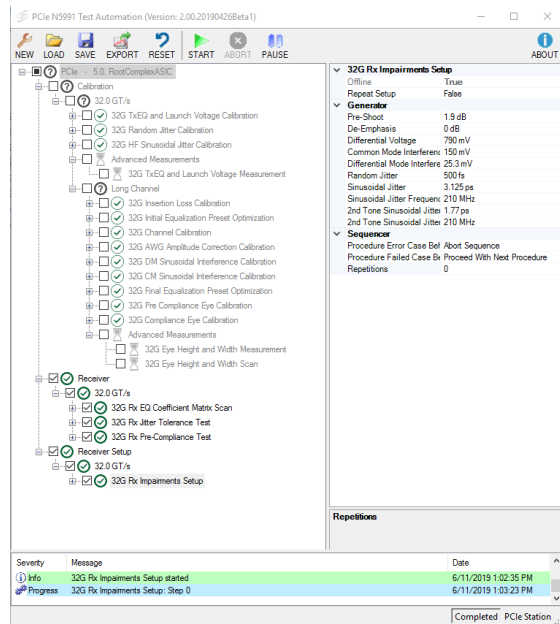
PCIe N5991 Test Automation (Version: 2.00.20190426Beta1)

NEW LOAD SAVE EXPORT RESET START ABORT PAUSE ABOUT

PCIe - 5.0, RootComplexASIC
Calibration
32.0 GT/s
32G TxEQ and Launch Voltage Calibration
32G Random Jitter Calibration
32G HF Sinusoidal Jitter Calibration
Advanced Measurements
32G TxEQ and Launch Voltage Measurement
Long Channel
32G Insertion Loss Calibration
32G Initial Equalization Preset Optimization
32G Channel Calibration
32G AWG Amplitude Correction Calibration
32G DM Sinusoidal Interference Calibration
32G CM Sinusoidal Interference Calibration
32G Final Equalization Preset Optimization
32G Pre Compliance Eye Calibration
32G Compliance Eye Calibration
Advanced Measurements
32G Eye Height and Width Measurement
32G Eye Height and Width Scan
Receiver
32.0 GT/s
32G Rx EQ Coefficient Matrix Scan
32G Rx Jitter Tolerance Test
32G Rx Pre-Compliance Test
Receiver Setup
32.0 GT/s
32G Rx Impairments Setup

32G Rx Impairments Setup
| | |
|---|---|
| Offline | True |
| Repeat Setup | False |
| **Generator** | |
| Pre-Shoot | 1.9 dB |
| De-Emphasis | 0 dB |
| Differential Voltage | 790 mV |
| Common Mode Interferen | 150 mV |
| Differential Mode Interfere | 25.3 mV |
| Random Jitter | 500 fs |
| Sinusoidal Jitter | 3.125 ps |
| Sinusoidal Jitter Frequen | 210 MHz |
| 2nd Tone Sinusoidal Jitter | 1.77 ps |
| 2nd Tone Sinusoidal Jitter | 210 MHz |
| **Sequencer** | |
| Procedure Error Case Beh | Abort Sequence |
| Procedure Failed Case Be | Proceed With Next Procedure |
| Repetitions | 0 |

Repetitions

| Severity | Message | Date |
|---|---|---|
| Info | 32G Rx Impairments Setup started | 6/11/2019 1:02:35 PM |
| Progress | 32G Rx Impairments Setup: Step 0 | 6/11/2019 1:03:23 PM |

Completed PCIe Station